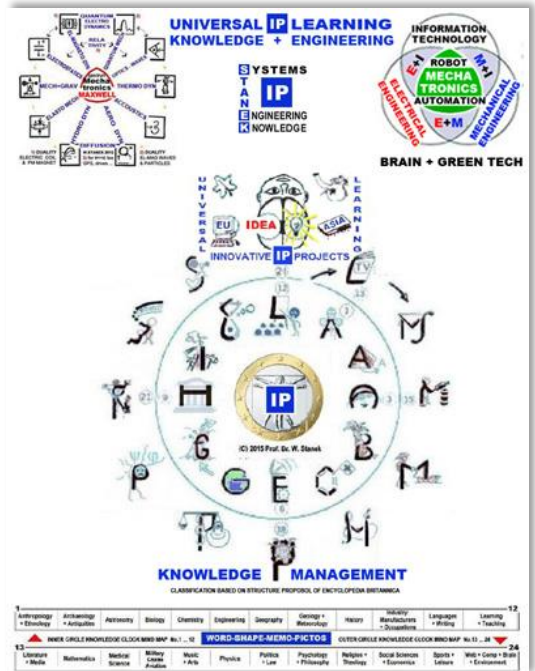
UNIVERSAL IP LEARNING
KNOWLEDGE + ENGINEERING

QUANTUM
ELECTRO DYNAMICS
RELA TIVITY
ELECTRO STATICS
OPTICS - WAVES
Mecha tronics
MAXWELL
MECH-GRAV
THERMO DYN
ACCOUSTICS
ELASTO MECH
FLUID DYN
DIFFUSION

SYSTEMS
STANEK
IP
ENGINEERING
KNOWLEDGE

INFORMATION TECHNOLOGY
ROBOT
MECHA TRONICS
AUTOMATION
E+I
M+I
E+M
ELECTRICAL ENGINEERING
MECHANICAL ENGINEERING

BRAIN + GREEN TECH

UNIVERSAL
LEARNING
EU
IDEA
ASIA
INNOVATIVE IP PROJECTS

IP
(C) 2015 Prof. Dr. W. Stanek

KNOWLEDGE MANAGEMENT
CLASSIFICATION BASED ON STRUCTURE PROPOSOL OF ENCYCLOPEDIA BRITANNICA

| 1 | | | | | | | | | | | 12 |
|---|---|---|---|---|---|---|---|---|---|---|---|
| Anthropology + Ethnology | Archaeology + Antiquities | Astronomy | Biology | Chemistry | Engineering | Geography | Geology + Meteorology | History | Industry: Manufacturers + Occupations | Languages + Writing | Learning + Teaching |

INNER CIRCLE KNOWLEDGE CLOCK MIND MAP No. 1 ... 12 WORD-SHAPE-MEMO-PICTOS OUTER CIRCLE KNOWLEDGE CLOCK MIND MAP No. 13 ... 24

| 13 | | | | | | | | | | | 24 |
|---|---|---|---|---|---|---|---|---|---|---|---|
| Literature + Media | Mathematics | Medical Science | Military Crime Fiction | Music + Arts | Physics | Politics + Law | Psychology + Philosophy | Religion + Theology | Social Sciences + Economics | Sports + Leisure | Web + Comp + Brain + Environment |